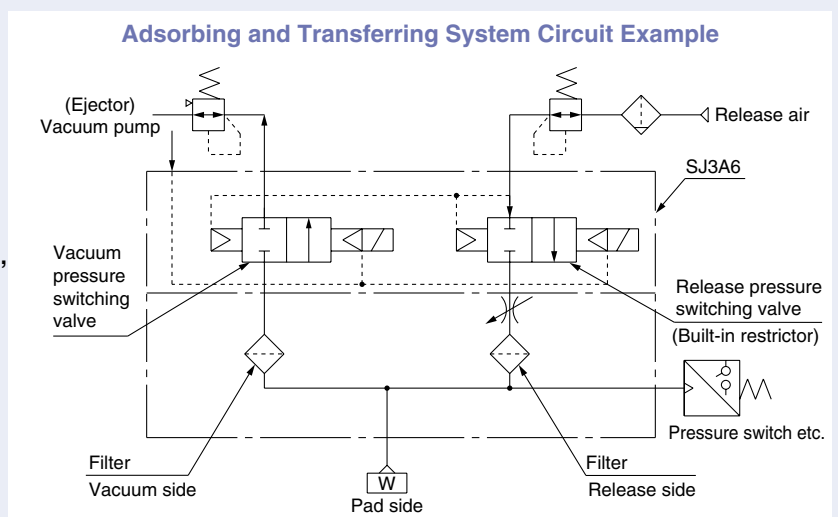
Adsorbing and Transferring System Circuit Example

(Ejector)
Vacuum pump

Release air

SJ3A6

Vacuum pressure switching valve

Release pressure switching valve
(Built-in restrictor)

Pressure switch etc.

Filter
Vacuum side

W
Pad side

Filter
Release side